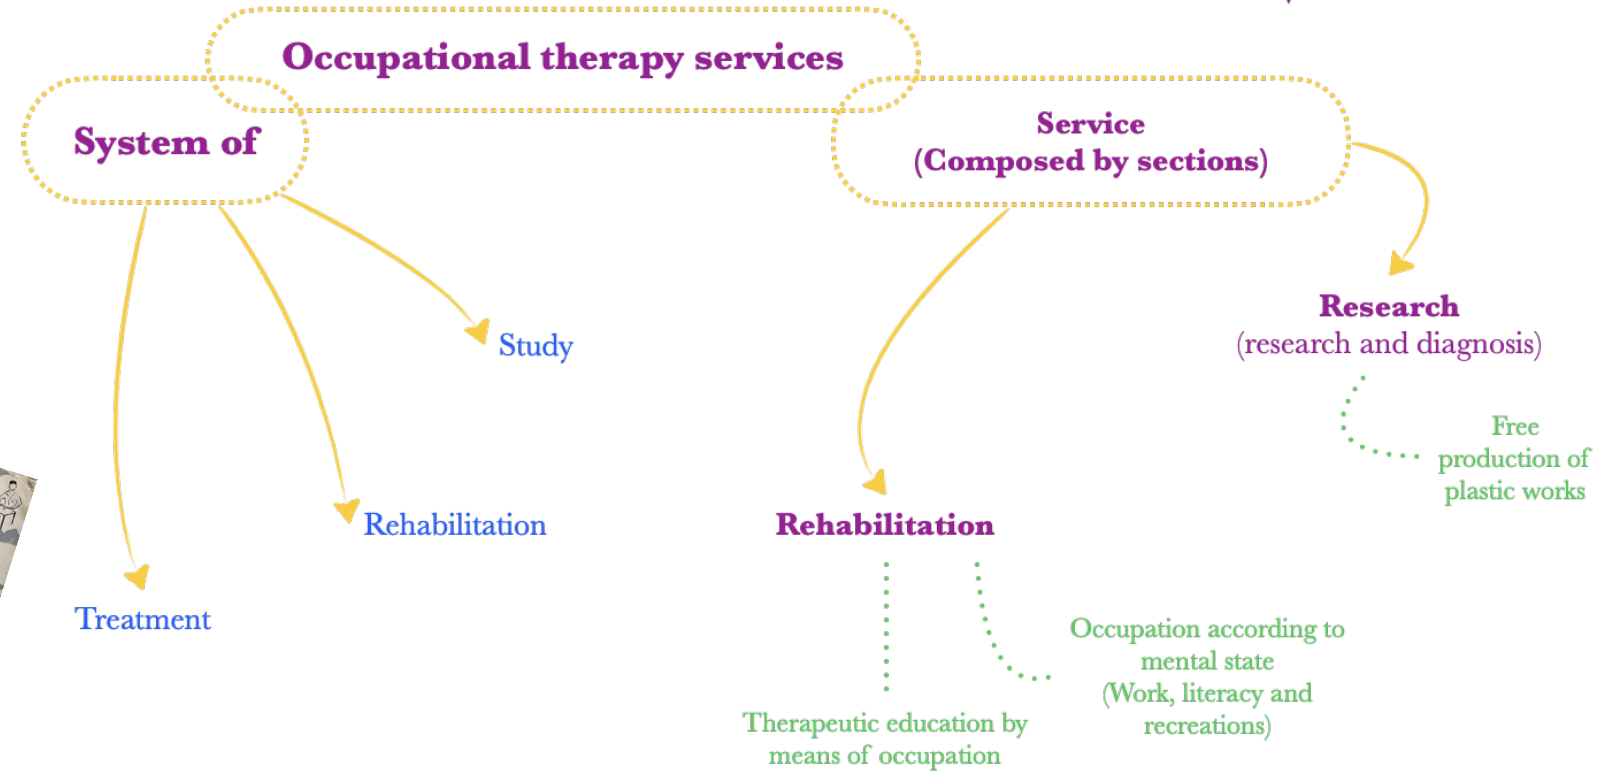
Occupational therapy services

System of

Study

Rehabilitation

Treatment

Service
(Composed by sections)

Research
(research and diagnosis)

Free production of plastic works

Rehabilitation

Occupation according to mental state
(Work, literacy and recreations)

Therapeutic education by means of occupation